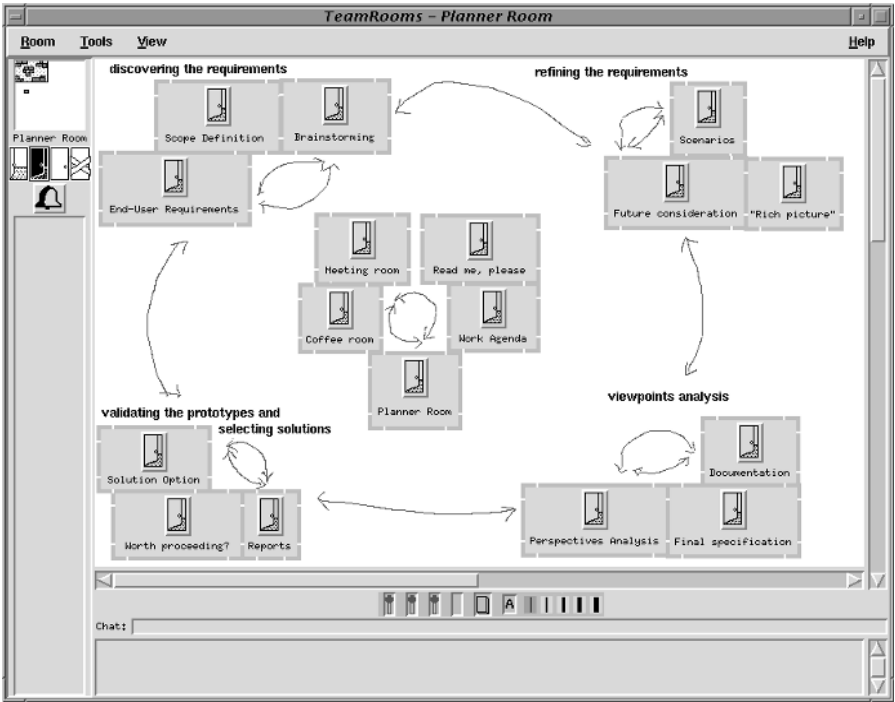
TeamRooms – Planner Room

Room Tools View Help

Planner Room

discovering the requirements

Scope Definition

Brainstorming

End-User Requirements

refining the requirements

Scenarios

Future consideration

"Rich picture"

Meeting room

Read me, please

Coffee room

Work Agenda

Planner Room

viewpoints analysis

Documentation

Perspectives Analysis

Final specification

validating the prototypes and selecting solutions

Solution Option

Worth proceeding?

Reports

A

Chat: